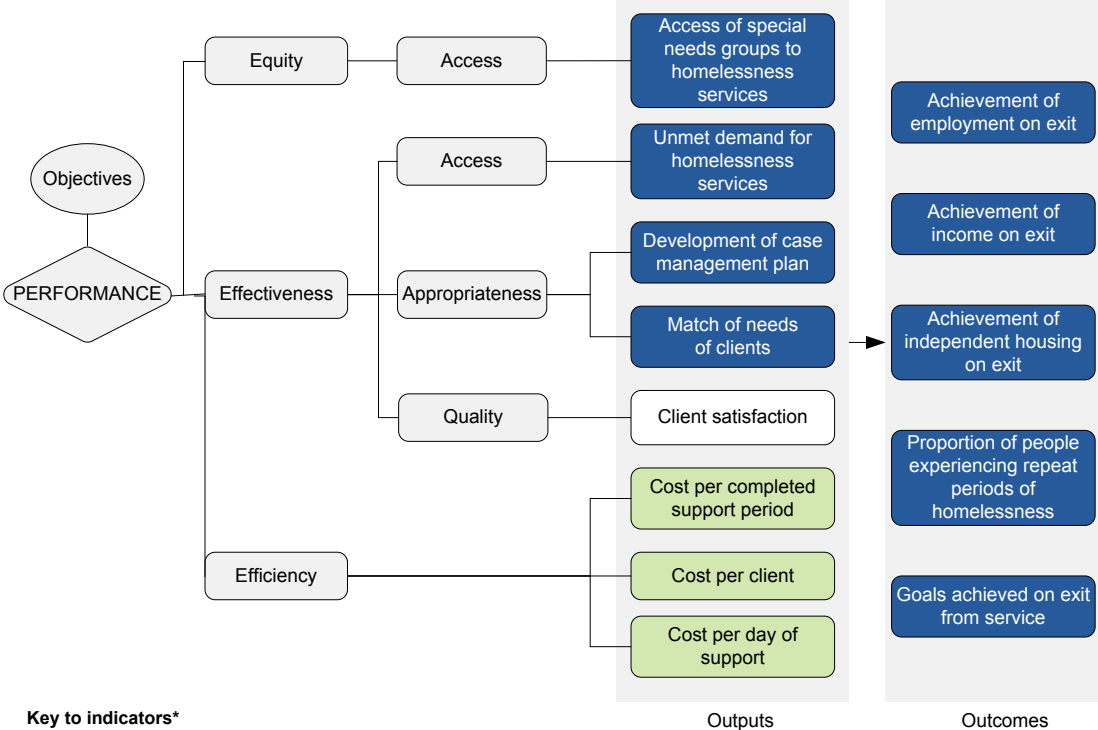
Objectives

PERFORMANCE

Equity

Access

Access of special needs groups to homelessness services

Effectiveness

Access

Unmet demand for homelessness services

Appropriateness

Development of case management plan

Match of needs of clients

Quality

Client satisfaction

Efficiency

Cost per completed support period

Cost per client

Cost per day of support

Achievement of employment on exit

Achievement of income on exit

Achievement of independent housing on exit

Proportion of people experiencing repeat periods of homelessness

Goals achieved on exit from service

Key to indicators*

Outputs

Outcomes